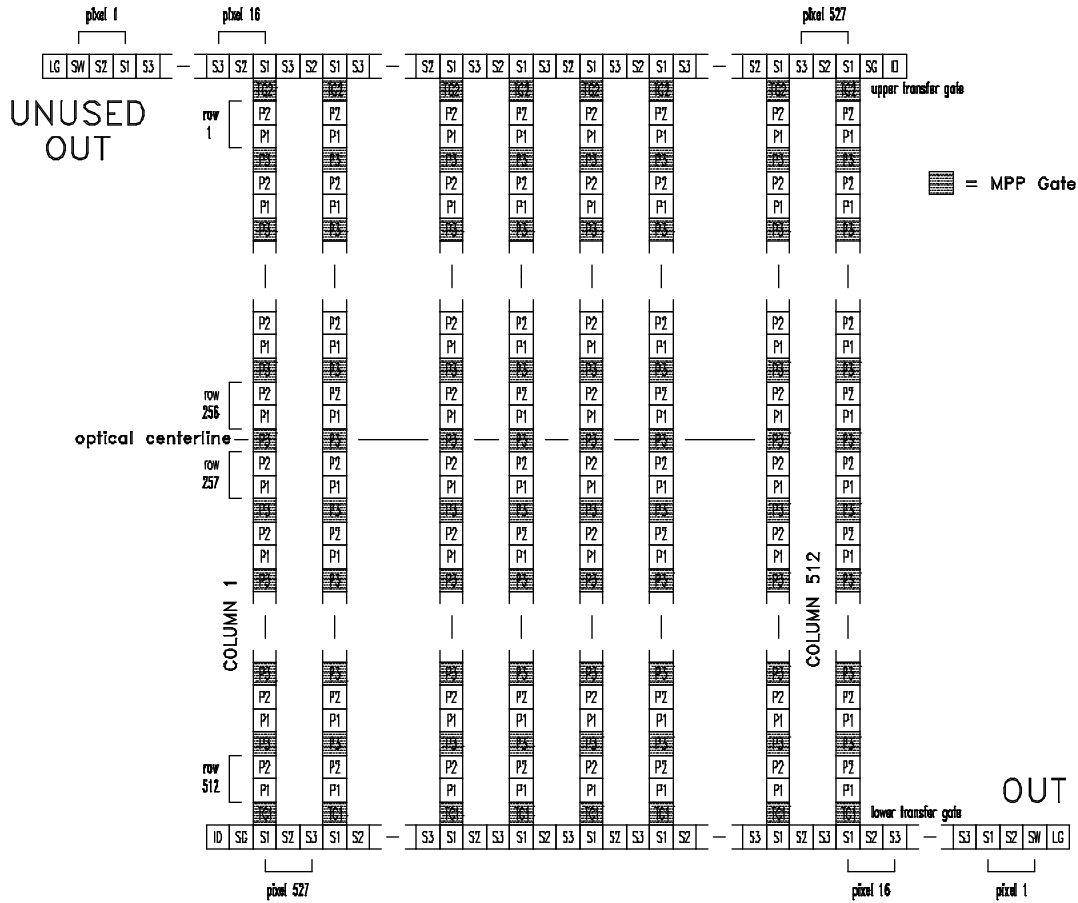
pixel 1
pixel 16
pixel 527

LG SW S2 S1 S3 — S3 S2 S1 S3 S2 S1 S3 — S2 S1 S3 S2 S1 S3 S2 S1 S3 S2 S1 S3 — S2 S1 S3 S2 S1 SG ID

upper transfer gate

UNUSED OUT

row 1

IG2 P2 P1 P3 P2 P1 P3

= MPP Gate

row 256

optical centerline

row 257

COLUMN 1

COLUMN 512

row 512

IG1

lower transfer gate

OUT

ID SG S1 S2 S3 S1 S2 — S3 S1 S2 S3 S1 S2 S3 S1 S2 S3 S1 S2 — S3 S1 S2 S3 S1 S2 S3 — S3 S1 S2 SW LG

pixel 527
pixel 16
pixel 1